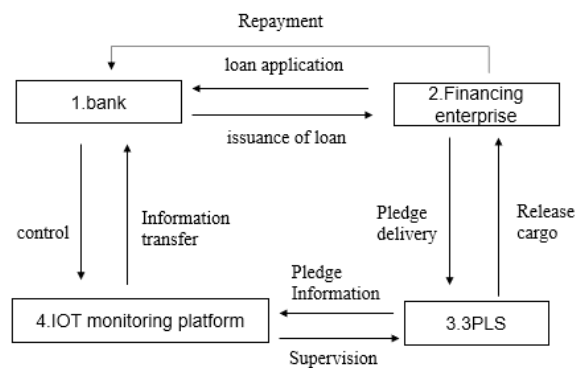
Repayment

loan application

1.bank

2.Financing enterprise

issuance of loan

control

Information transfer

Pledge delivery

Release cargo

Pledge Information

4.IOT monitoring platform

3.3PLS

Supervision